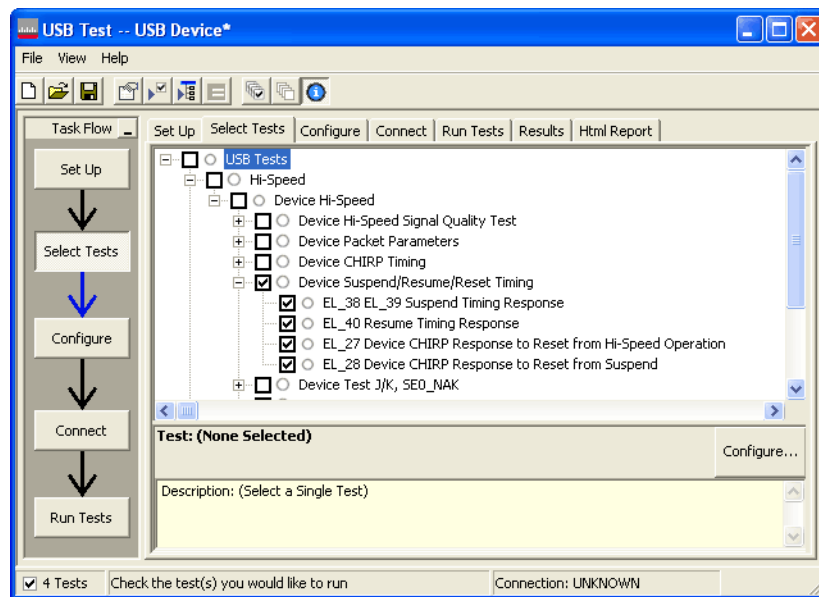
USB Test -- USB Device*

File View Help

Task Flow

Set Up

Select Tests

Configure

Connect

Run Tests

Set Up | Select Tests | Configure | Connect | Run Tests | Results | Html Report

USB Tests
Hi-Speed
Device Hi-Speed
Device Hi-Speed Signal Quality Test
Device Packet Parameters
Device CHIRP Timing
Device Suspend/Resume/Reset Timing
EL_38 EL_39 Suspend Timing Response
EL_40 Resume Timing Response
EL_27 Device CHIRP Response to Reset from Hi-Speed Operation
EL_28 Device CHIRP Response to Reset from Suspend
Device Test J/K, SE0_NAK

Test: (None Selected)

Configure...

Description: (Select a Single Test)

4 Tests | Check the test(s) you would like to run | Connection: UNKNOWN